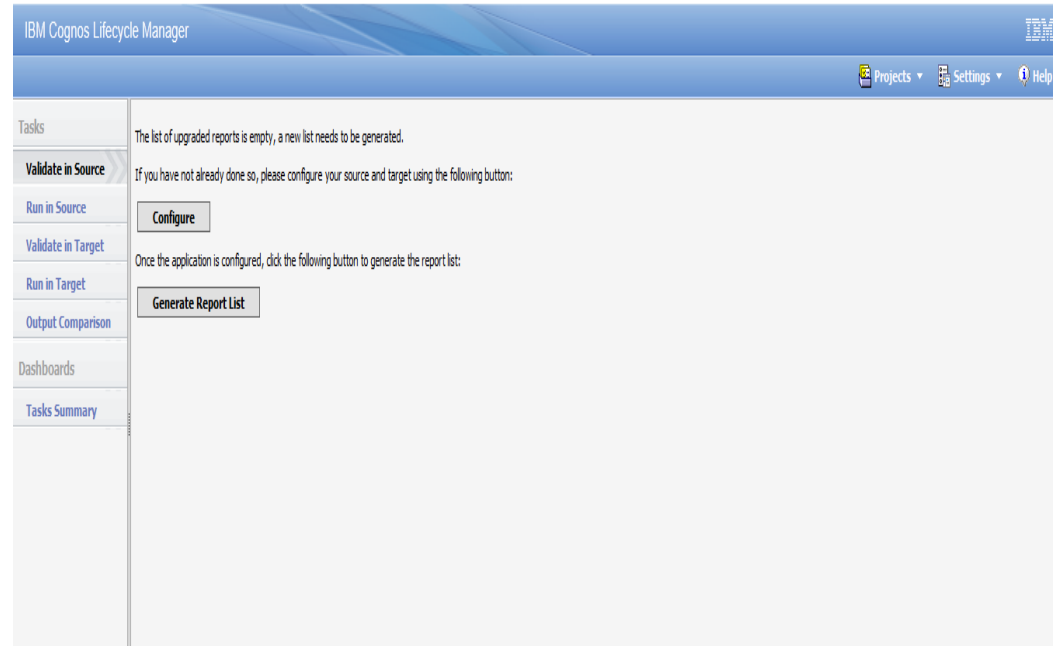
IBM Cognos Lifecycle Manager

IBM

Projects ▾ Settings ▾ Help

Tasks

Validate in Source

Run in Source

Validate in Target

Run in Target

Output Comparison

Dashboards

Tasks Summary

The list of upgraded reports is empty, a new list needs to be generated.

If you have not already done so, please configure your source and target using the following button:

Configure

Once the application is configured, click the following button to generate the report list:

Generate Report List